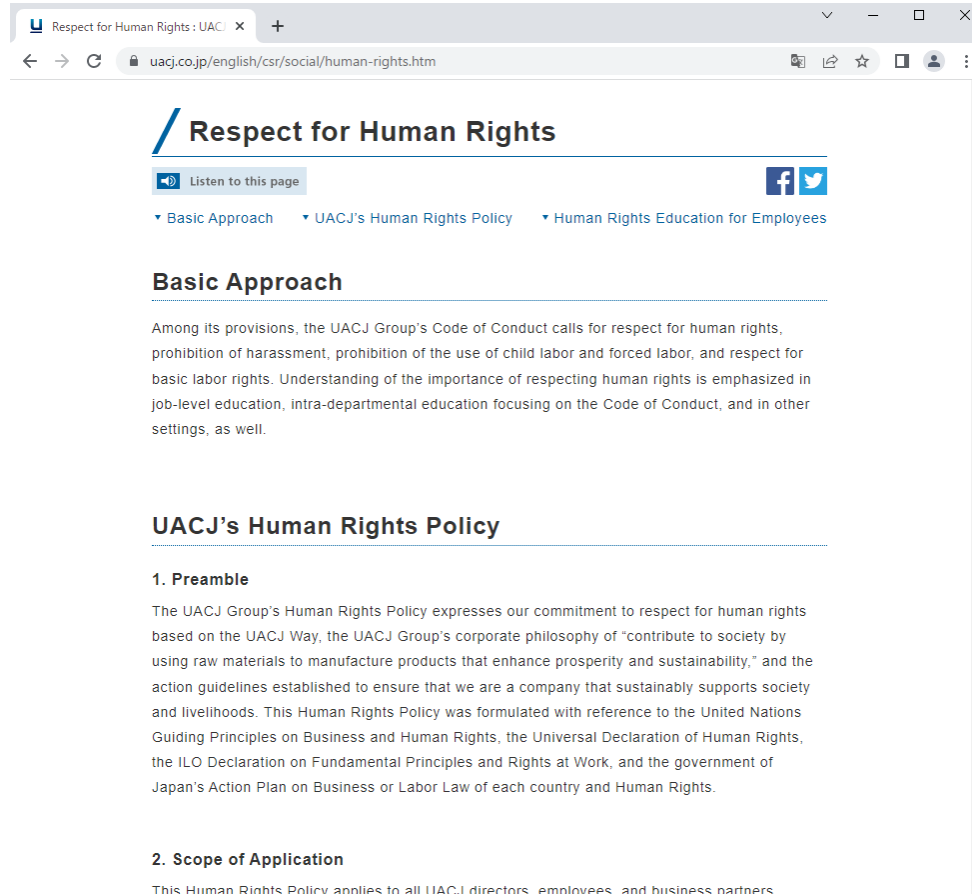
Respect for Human Rights : UAC

uacj.co.jp/english/csr/social/human-rights.htm

Respect for Human Rights

Listen to this page

▼ Basic Approach ▼ UACJ's Human Rights Policy ▼ Human Rights Education for Employees

Basic Approach

Among its provisions, the UACJ Group's Code of Conduct calls for respect for human rights, prohibition of harassment, prohibition of the use of child labor and forced labor, and respect for basic labor rights. Understanding of the importance of respecting human rights is emphasized in job-level education, intra-departmental education focusing on the Code of Conduct, and in other settings, as well.

UACJ's Human Rights Policy

1. Preamble

The UACJ Group's Human Rights Policy expresses our commitment to respect for human rights based on the UACJ Way, the UACJ Group's corporate philosophy of "contribute to society by using raw materials to manufacture products that enhance prosperity and sustainability," and the action guidelines established to ensure that we are a company that sustainably supports society and livelihoods. This Human Rights Policy was formulated with reference to the United Nations Guiding Principles on Business and Human Rights, the Universal Declaration of Human Rights, the ILO Declaration on Fundamental Principles and Rights at Work, and the government of Japan's Action Plan on Business or Labor Law of each country and Human Rights.

2. Scope of Application

This Human Rights Policy applies to all UACJ directors, employees, and business partners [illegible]